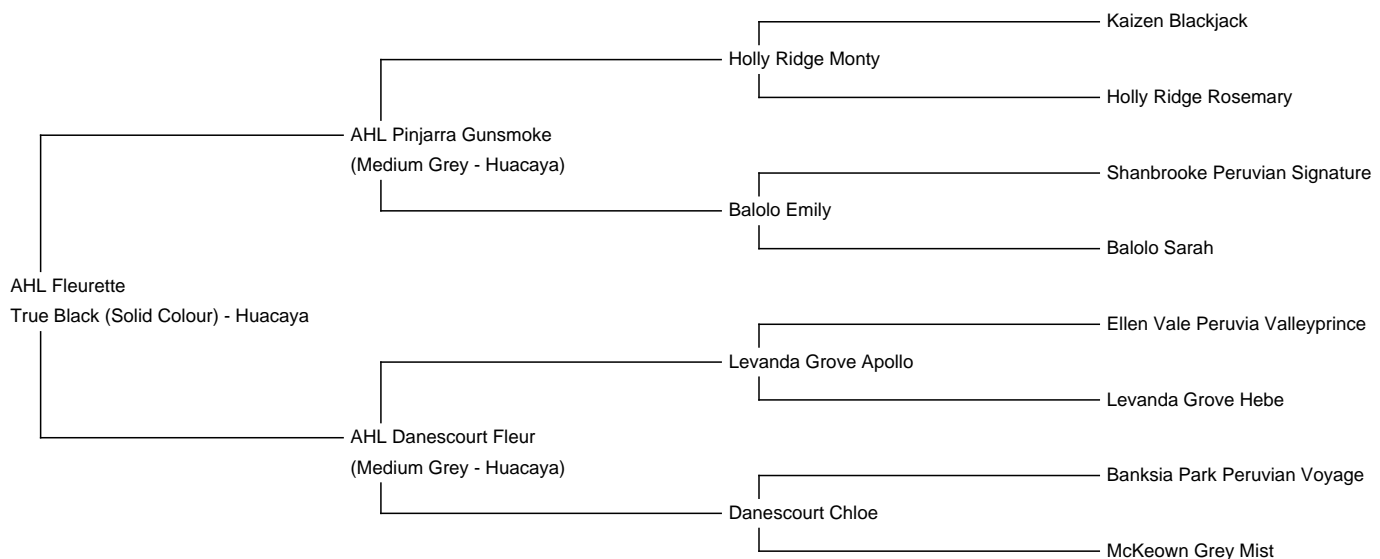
Kaizen Blackjack

Holly Ridge Monty

Holly Ridge Rosemary

AHL Pinjarra Gunsmoke
(Medium Grey - Huacaya)

Shanbrooke Peruvian Signature

Balolo Emily

Balolo Sarah

AHL Fleurette
True Black (Solid Colour) - Huacaya

Ellen Vale Peruvia Valleyprince

Levanda Grove Apollo

Levanda Grove Hebe

AHL Danescourt Fleur
(Medium Grey - Huacaya)

Banksia Park Peruvian Voyage

Danescourt Chloe

McKeown Grey Mist